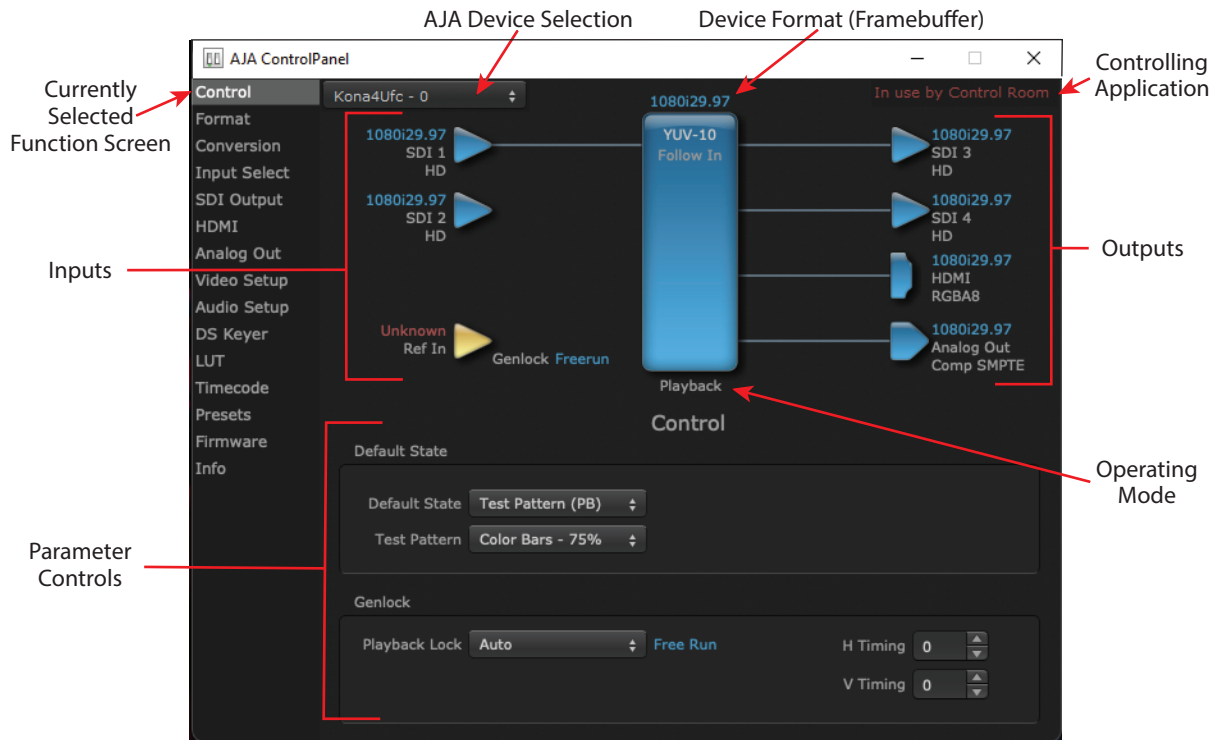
AJA Device Selection

Device Format (Framebuffer)

AJA ControlPanel

Currently Selected Function Screen

Controlling Application

Control
Format
Conversion
Input Select
SDI Output
HDMI
Analog Out
Video Setup
Audio Setup
DS Keyer
LUT
Timecode
Presets
Firmware
Info

Kona4Ufc - 0

1080i29.97

In use by Control Room

1080i29.97
SDI 1
HD

YUV-10
Follow In

1080i29.97
SDI 3
HD

1080i29.97
SDI 2
HD

1080i29.97
SDI 4
HD

Outputs

Inputs

1080i29.97
HDMI
RGBA8

Unknown
Ref In

Genlock Freerun

1080i29.97
Analog Out
Comp SMPTE

Playback

Control

Default State

Operating Mode

Default State Test Pattern (PB)

Test Pattern Color Bars - 75%

Parameter Controls

Genlock

Playback Lock Auto Free Run

H Timing 0

V Timing 0